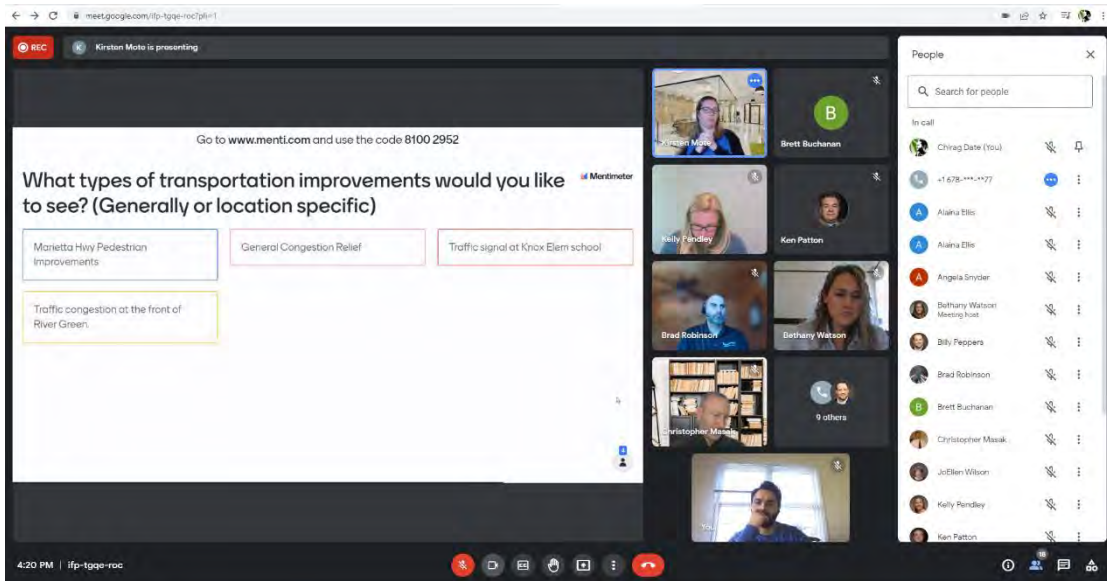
meet.google.com/ifp-tgqe-roc?pli=1

REC

Kirsten Moto is presenting

Go to www.menti.com and use the code 8100 2952

What types of transportation improvements would you like to see? (Generally or location specific)

Mentimeter

Marietta Hwy Pedestrian Improvements

General Congestion Relief

Traffic signal at Knox Elem school

Traffic congestion at the front of River Green.

Kirsten Moto

Brett Buchanan

Kelly Pendley

Ken Patton

Brad Robinson

Bethany Watson

Christopher Masak

9 others

You

People

Search for people

In call

Chirag Date (You)

+1 678-***-**77

Alaina Ellis

Alaina Ellis

Angela Snyder

Bethany Watson
Meeting host

Billy Peppers

Brad Robinson

Brett Buchanan

Christopher Masak

JoEllen Wilson

Kelly Pendley

Ken Patton

4:20 PM | ifp-tgqe-roc